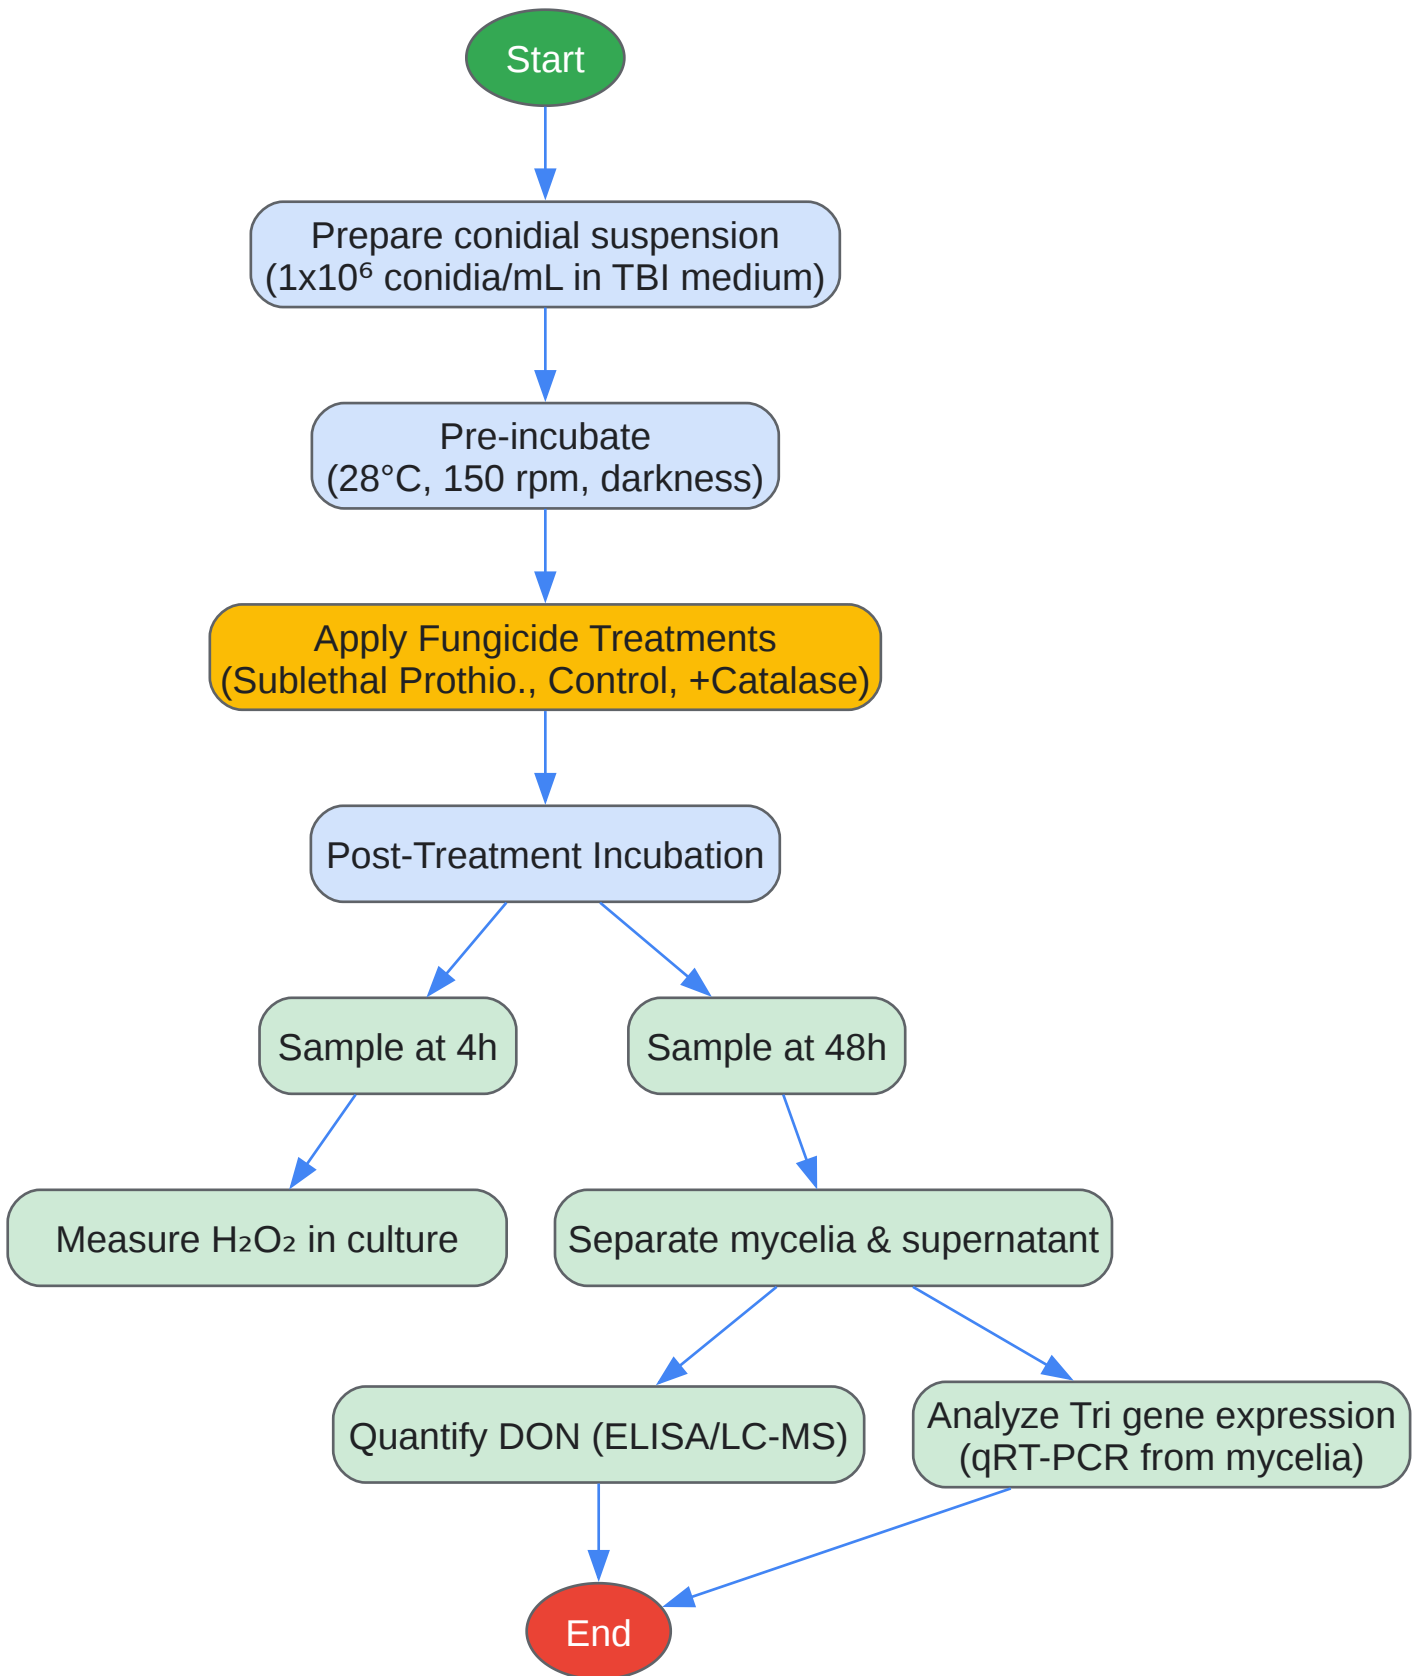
Start

Prepare conidial suspension
($1x10^6$ conidia/mL in TBI medium)

Pre-incubate
(28°C, 150 rpm, darkness)

Apply Fungicide Treatments
(Sublethal Prothio., Control, +Catalase)

Post-Treatment Incubation

Sample at 4h

Sample at 48h

Measure $H_2O_2$ in culture

Separate mycelia & supernatant

Quantify DON (ELISA/LC-MS)

Analyze Tri gene expression
(qRT-PCR from mycelia)

End